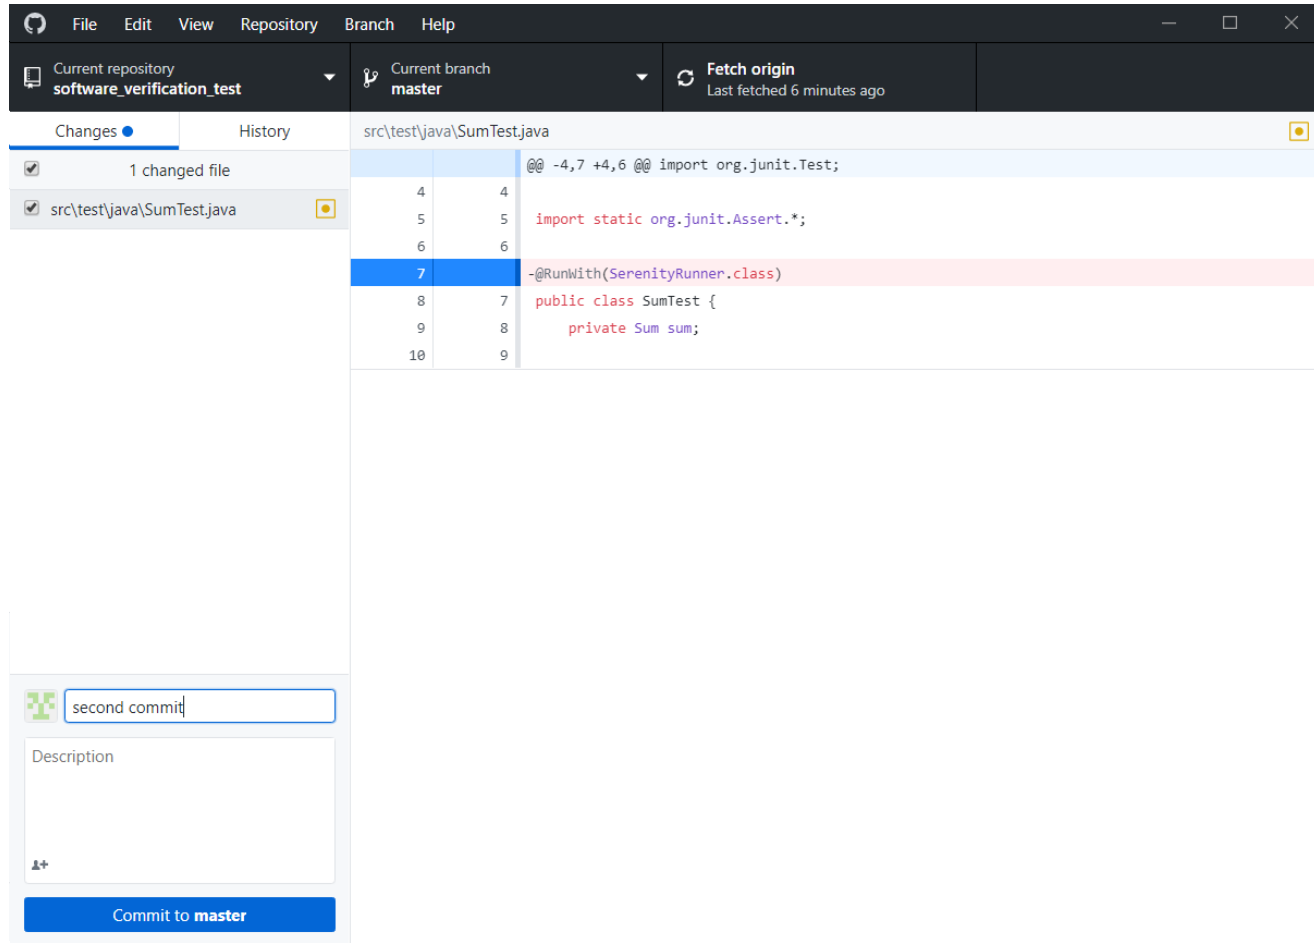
File Edit View Repository Branch Help

Current repository
software_verification_test

Current branch
master

Fetch origin
Last fetched 6 minutes ago

Changes History

src\test\java\SumTest.java

1 changed file

src\test\java\SumTest.java

| | | |
|---|---|---|
| | | @@ -4,7 +4,6 @@ import org.junit.Test; |
| 4 | 4 | |
| 5 | 5 | import static org.junit.Assert.*; |
| 6 | 6 | |
| 7 | | -@RunWith(SerenityRunner.class) |
| 8 | 7 | public class SumTest { |
| 9 | 8 | private Sum sum; |
| 10 | 9 | |

second commit

Description

Commit to master